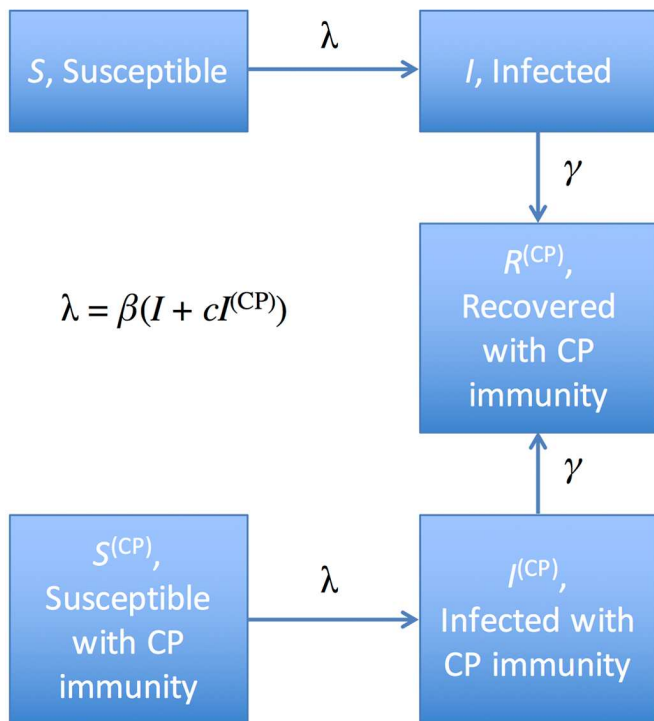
*S*, Susceptible

$\lambda$

*I*, Infected

$\gamma$

$\lambda = \beta(I + cI^{(CP)})$

$R^{(CP)}$, Recovered with CP immunity

$\gamma$

$S^{(CP)}$, Susceptible with CP immunity

$\lambda$

$I^{(CP)}$, Infected with CP immunity